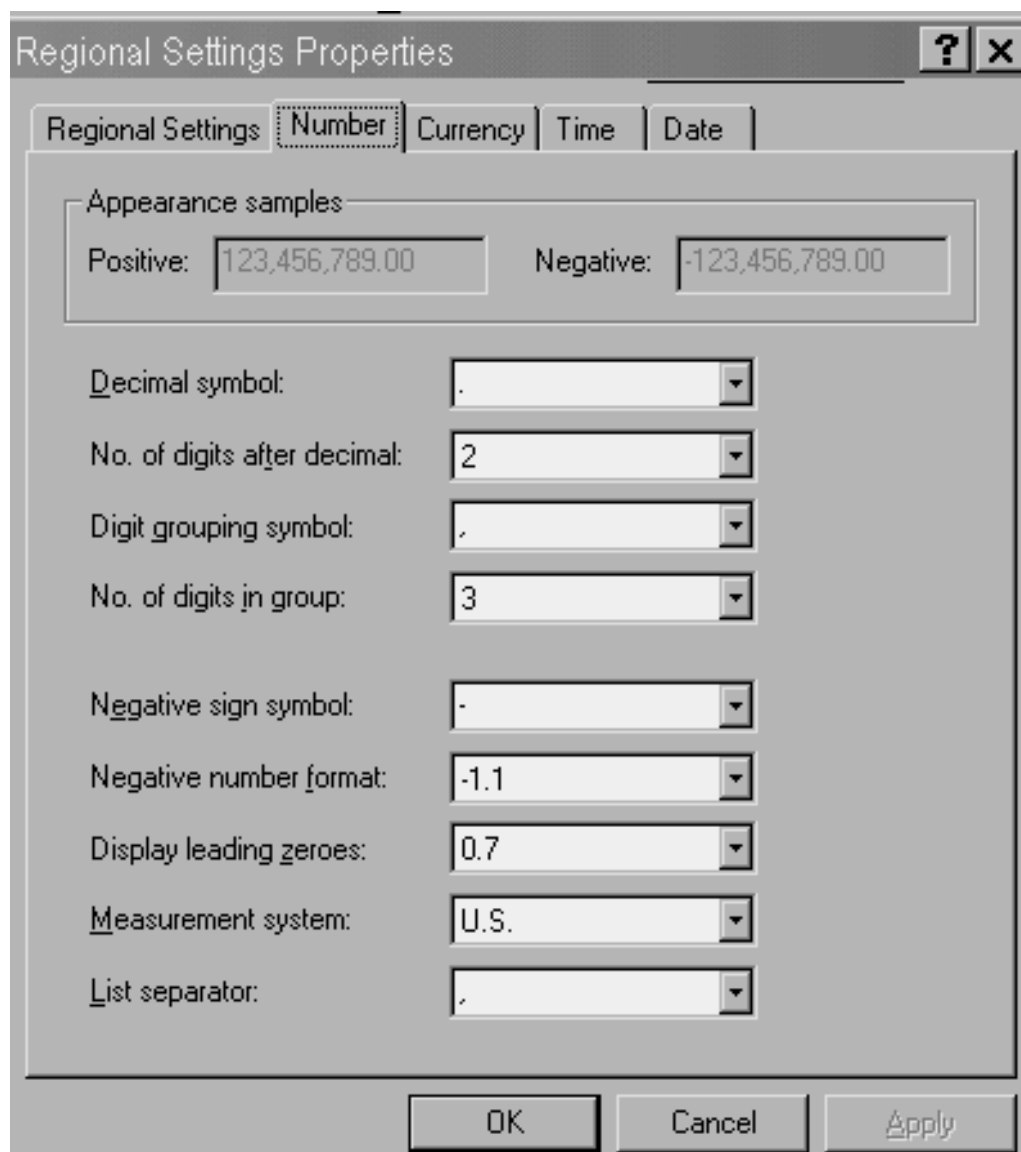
Regional Settings Properties ? ×

Regional Settings | Number | Currency | Time | Date

Appearance samples

Positive: 123,456,789.00

Negative: -123,456,789.00

Decimal symbol: .

No. of digits after decimal: 2

Digit grouping symbol: ,

No. of digits in group: 3

Negative sign symbol: -

Negative number format: -1.1

Display leading zeroes: 0.7

Measurement system: U.S.

List separator: ,

OK Cancel Apply